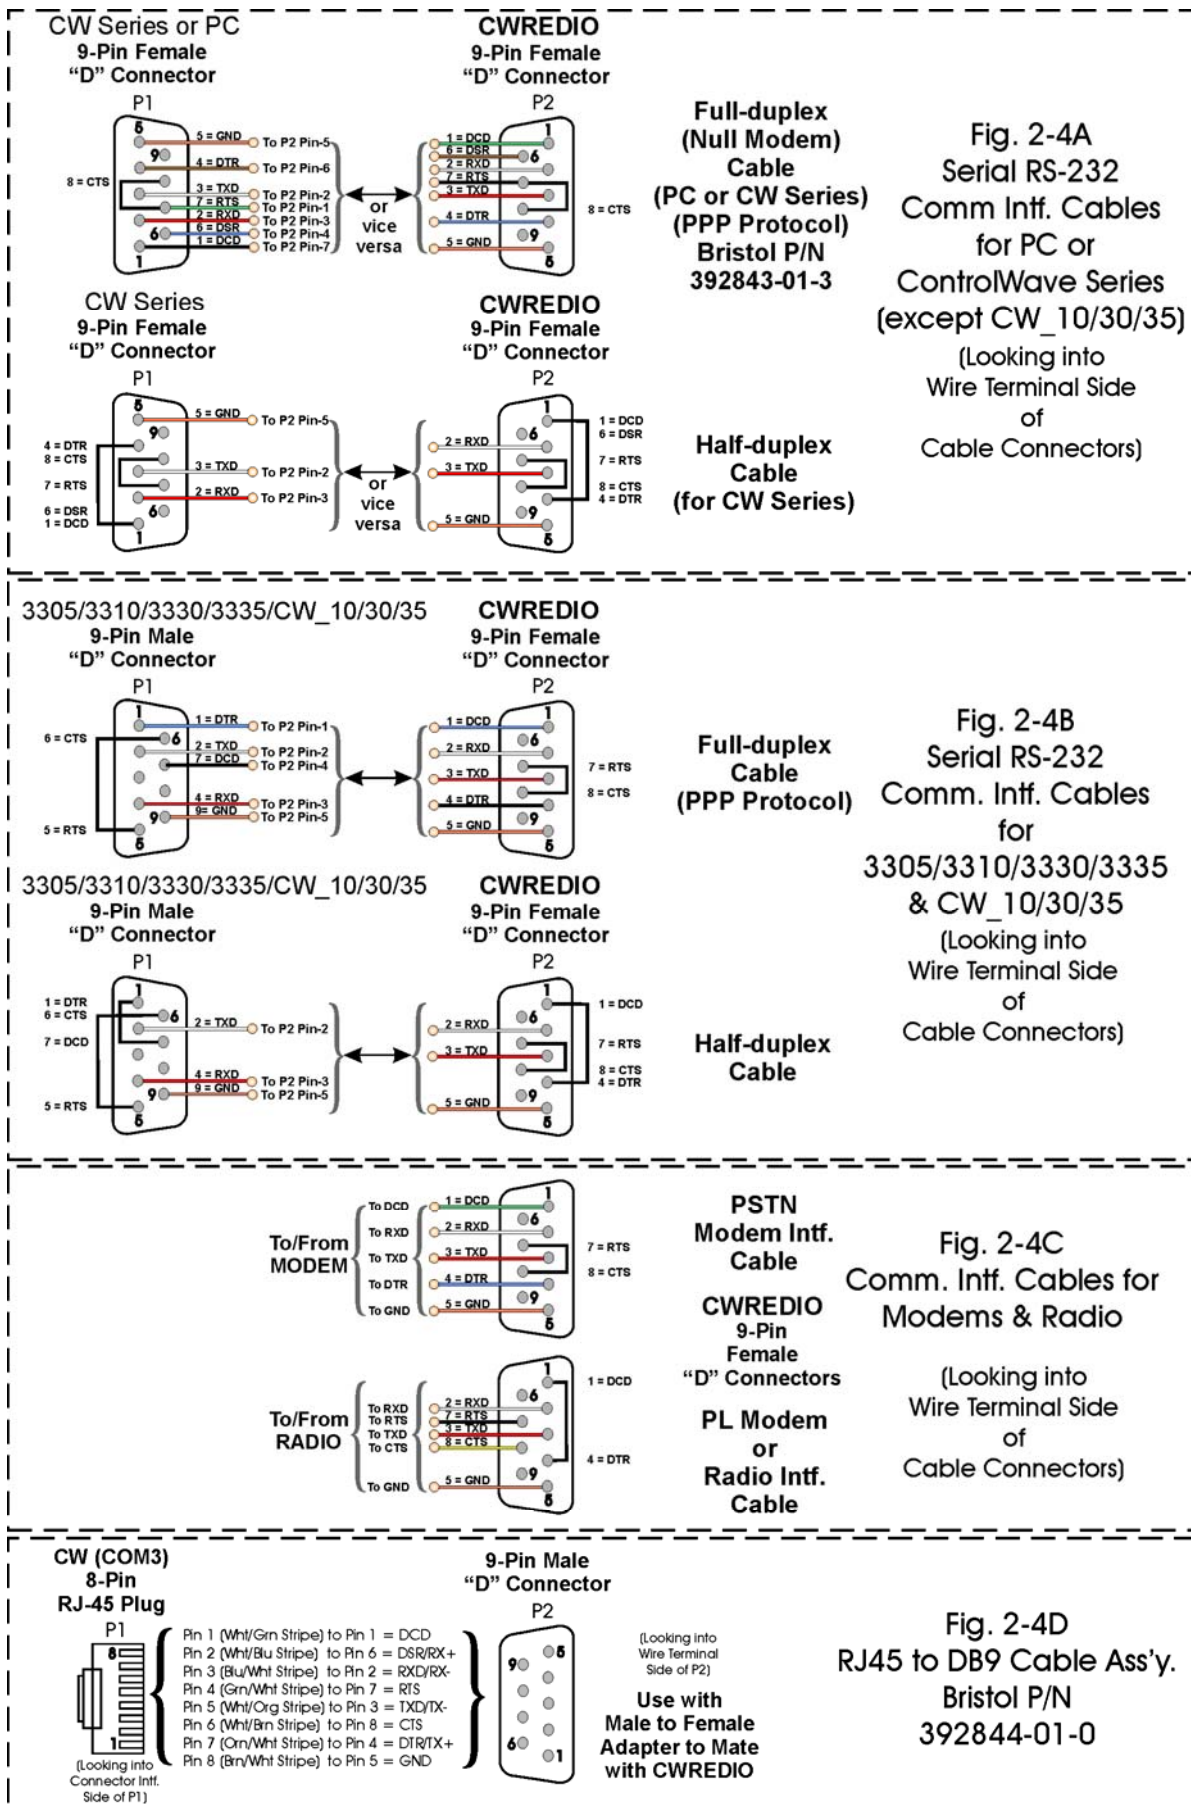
CW Series or PC
9-Pin Female
"D" Connector
P1

5 = GND To P2 Pin-5
4 = DTR To P2 Pin-6
8 = CTS
3 = TXD To P2 Pin-2
7 = RTS To P2 Pin-1
2 = RXD To P2 Pin-3
6 = DSR To P2 Pin-4
1 = DCD To P2 Pin-7

or vice versa

CWREDIO
9-Pin Female
"D" Connector
P2

1 = DCD
6 = DSR
2 = RXD
7 = RTS
3 = TXD
8 = CTS
4 = DTR
5 = GND

Full-duplex (Null Modem) Cable (PC or CW Series) (PPP Protocol) Bristol P/N 392843-01-3

Fig. 2-4A
Serial RS-232
Comm Intf. Cables
for PC or
ControlWave Series
(except CW_10/30/35)
(Looking into
Wire Terminal Side
of
Cable Connectors)

CW Series
9-Pin Female
"D" Connector
P1

5 = GND To P2 Pin-5
4 = DTR
8 = CTS
3 = TXD To P2 Pin-2
7 = RTS
2 = RXD To P2 Pin-3
6 = DSR
1 = DCD

or vice versa

CWREDIO
9-Pin Female
"D" Connector
P2

1 = DCD
6 = DSR
2 = RXD
7 = RTS
3 = TXD
8 = CTS
4 = DTR
5 = GND

Half-duplex Cable (for CW Series)

3305/3310/3330/3335/CW_10/30/35
9-Pin Male
"D" Connector
P1

1 = DTR To P2 Pin-1
6 = CTS
2 = TXD To P2 Pin-2
7 = DCD To P2 Pin-4
4 = RXD To P2 Pin-3
9= GND To P2 Pin-5
5 = RTS

CWREDIO
9-Pin Female
"D" Connector
P2

1 = DCD
2 = RXD
7 = RTS
3 = TXD
8 = CTS
4 = DTR
5 = GND

Full-duplex Cable (PPP Protocol)

Fig. 2-4B
Serial RS-232
Comm. Intf. Cables
for
3305/3310/3330/3335
& CW_10/30/35
(Looking into
Wire Terminal Side
of
Cable Connectors)

3305/3310/3330/3335/CW_10/30/35
9-Pin Male
"D" Connector
P1

1 = DTR
6 = CTS
2 = TXD To P2 Pin-2
7 = DCD
4 = RXD To P2 Pin-3
9 = GND To P2 Pin-5
5 = RTS

CWREDIO
9-Pin Female
"D" Connector
P2

1 = DCD
2 = RXD
7 = RTS
3 = TXD
8 = CTS
4 = DTR
5 = GND

Half-duplex Cable

To/From MODEM
To DCD 1 = DCD
To RXD 2 = RXD
To TXD 3 = TXD
To DTR 4 = DTR
To GND 5 = GND
7 = RTS
8 = CTS

PSTN Modem Intf. Cable

CWREDIO 9-Pin Female "D" Connectors

PL Modem or Radio Intf. Cable

Fig. 2-4C
Comm. Intf. Cables for
Modems & Radio
(Looking into
Wire Terminal Side
of
Cable Connectors)

To/From RADIO
To RXD 2 = RXD
To RTS 7 = RTS
To TXD 3 = TXD
To CTS 8 = CTS
To GND 5 = GND
1 = DCD
4 = DTR

CW (COM3)
8-Pin
RJ-45 Plug
P1
(Looking into Connector Intf. Side of P1)

Pin 1 (Wht/Grn Stripe) to Pin 1 = DCD
Pin 2 (Wht/Blu Stripe) to Pin 6 = DSR/RX+
Pin 3 (Blu/Wht Stripe) to Pin 2 = RXD/RX-
Pin 4 (Grn/Wht Stripe) to Pin 7 = RTS
Pin 5 (Wht/Org Stripe) to Pin 3 = TXD/TX-
Pin 6 (Wht/Brn Stripe) to Pin 8 = CTS
Pin 7 (Orn/Wht Stripe) to Pin 4 = DTR/TX+
Pin 8 (Brn/Wht Stripe) to Pin 5 = GND

9-Pin Male
"D" Connector
P2

(Looking into Wire Terminal Side of P2)

Use with Male to Female Adapter to Mate with CWREDIO

Fig. 2-4D
RJ45 to DB9 Cable Ass'y.
Bristol P/N
392844-01-0